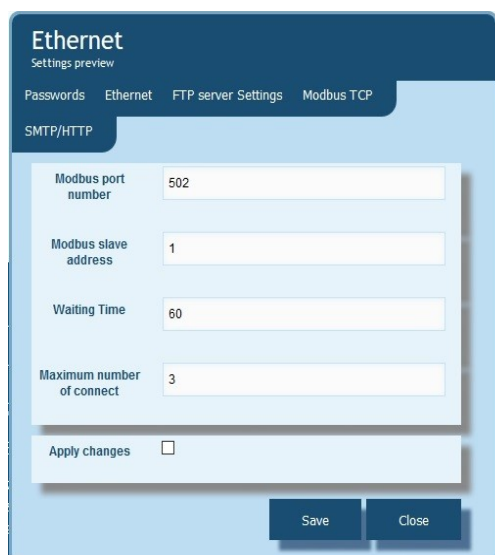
Ethernet
Settings preview

Passwords Ethernet FTP server Settings Modbus TCP
SMTP/HTTP

| | |
|---|---|
| Modbus port number | 502 |
| Modbus slave address | 1 |
| Waiting Time | 60 |
| Maximum number of connect | 3 |

Apply changes ☐

Save Close